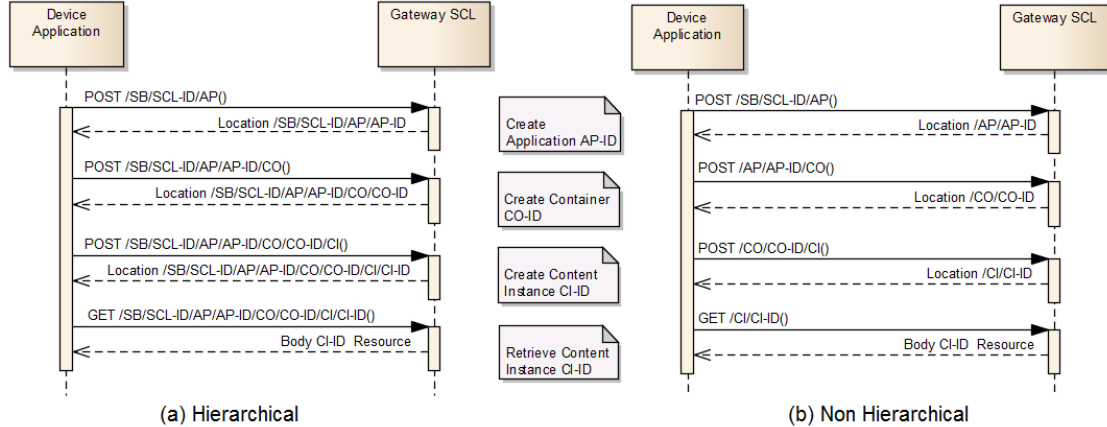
Device Application

Gateway SCL

POST /SB/SCL-ID/AP()

Location /SB/SCL-ID/AP/AP-ID

POST /SB/SCL-ID/AP/AP-ID/CO()

Location /SB/SCL-ID/AP/AP-ID/CO/CO-ID

POST /SB/SCL-ID/AP/AP-ID/CO/CO-ID/CI()

Location /SB/SCL-ID/AP/AP-ID/CO/CO-ID/CI/CI-ID

GET /SB/SCL-ID/AP/AP-ID/CO/CO-ID/CI/CI-ID()

Body CI-ID Resource

Create Application AP-ID

Create Container CO-ID

Create Content Instance CI-ID

Retrieve Content Instance CI-ID

Device Application

Gateway SCL

POST /SB/SCL-ID/AP()

Location /AP/AP-ID

POST /AP/AP-ID/CO()

Location /CO/CO-ID

POST /CO/CO-ID/CI()

Location /CI/CI-ID

GET /CI/CI-ID()

Body CI-ID Resource

(a) Hierarchical

(b) Non Hierarchical